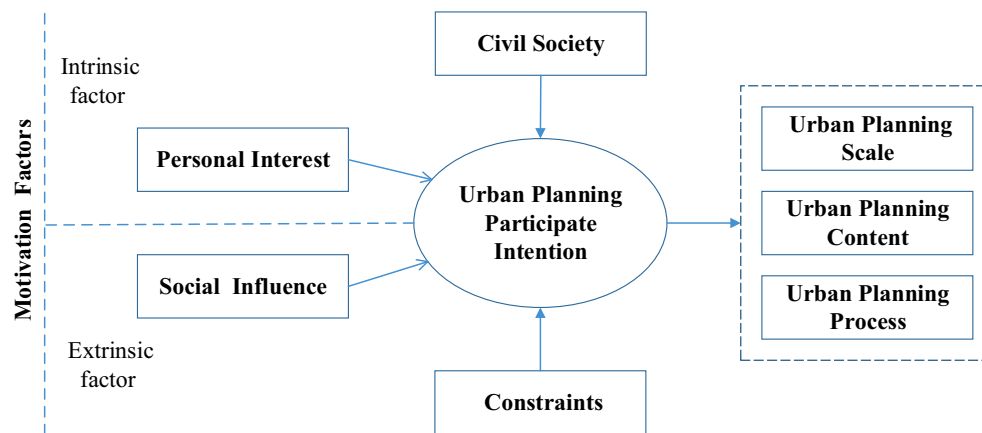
Motivation Factors

Intrinsic factor

Personal Interest

Social Influence

Extrinsic factor

Civil Society

Urban Planning Participate Intention

Constraints

Urban Planning Scale

Urban Planning Content

Urban Planning Process